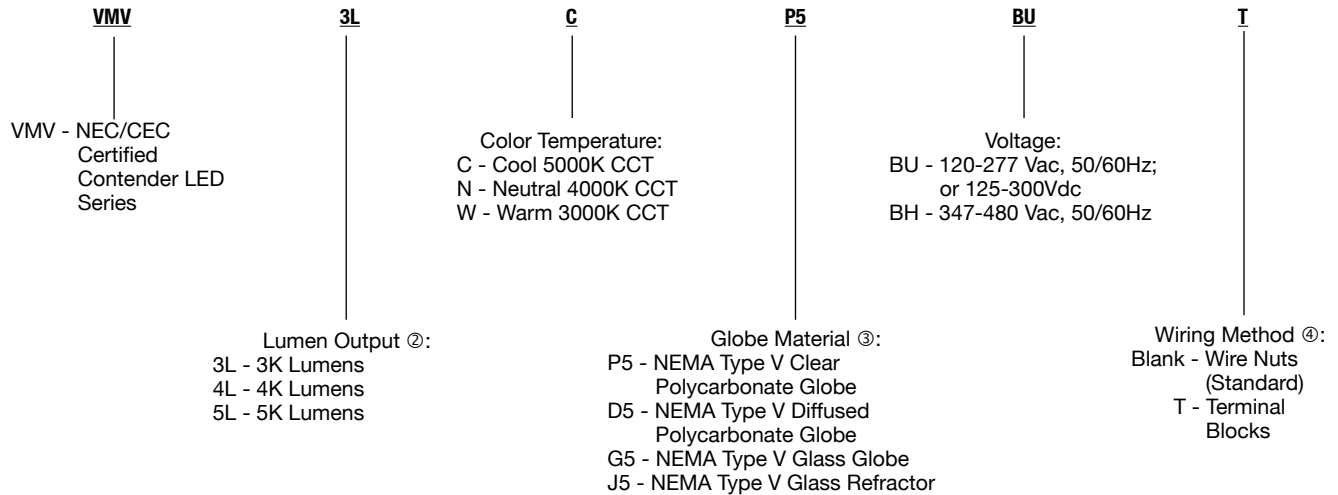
VMV 3L C P5 BU T

VMV - NEC/CEC Certified Contender LED Series

Color Temperature:
C - Cool 5000K CCT
N - Neutral 4000K CCT
W - Warm 3000K CCT

Voltage:
BU - 120-277 Vac, 50/60Hz; or 125-300Vdc
BH - 347-480 Vac, 50/60Hz

Lumen Output ②:
3L - 3K Lumens
4L - 4K Lumens
5L - 5K Lumens

Globe Material ③:
P5 - NEMA Type V Clear Polycarbonate Globe
D5 - NEMA Type V Diffused Polycarbonate Globe
G5 - NEMA Type V Glass Globe
J5 - NEMA Type V Glass Refractor

Wiring Method ④:
Blank - Wire Nuts (Standard)
T - Terminal Blocks